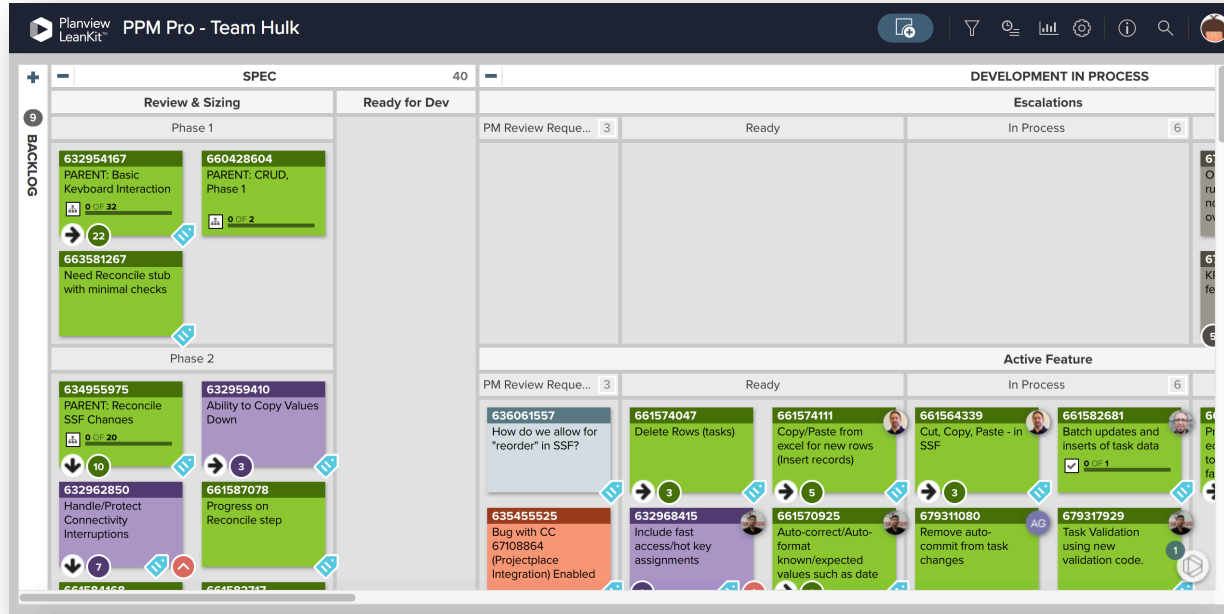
Planview LeanKit™ PPM Pro - Team Hulk

SPEC 40

DEVELOPMENT IN PROCESS

9 BACKLOG

Review & Sizing

Ready for Dev

Escalations

Phase 1

PM Review Reque... 3

Ready

In Process 6

632954167
PARENT: Basic Keyboard Interaction
0 OF 32
22

660428604
PARENT: CRUD, Phase 1
0 OF 2

663581267
Need Reconcile stub with minimal checks

Phase 2

Active Feature

PM Review Reque... 3

Ready

In Process 6

634955975
PARENT: Reconcile SSF Changes
0 OF 20
10

632959410
Ability to Copy Values Down
3

632962850
Handle/Protect Connectivity Interruptions
7

661587078
Progress on Reconcile step

636061557
How do we allow for "reorder" in SSF?

635455525
Bug with CC 67108864 (Projectplace Integration) Enabled

661574047
Delete Rows (tasks)
3

632968415
Include fast access/hot key assignments

661574111
Copy/Paste from excel for new rows (Insert records)
5

661570925
Auto-correct/Auto-format known/expected values such as date

661564339
Cut, Copy, Paste - in SSF
3

679311080
Remove auto-commit from task changes
AG

661582681
Batch updates and inserts of task data
0 OF 1

679317929
Task Validation using new validation code.
1